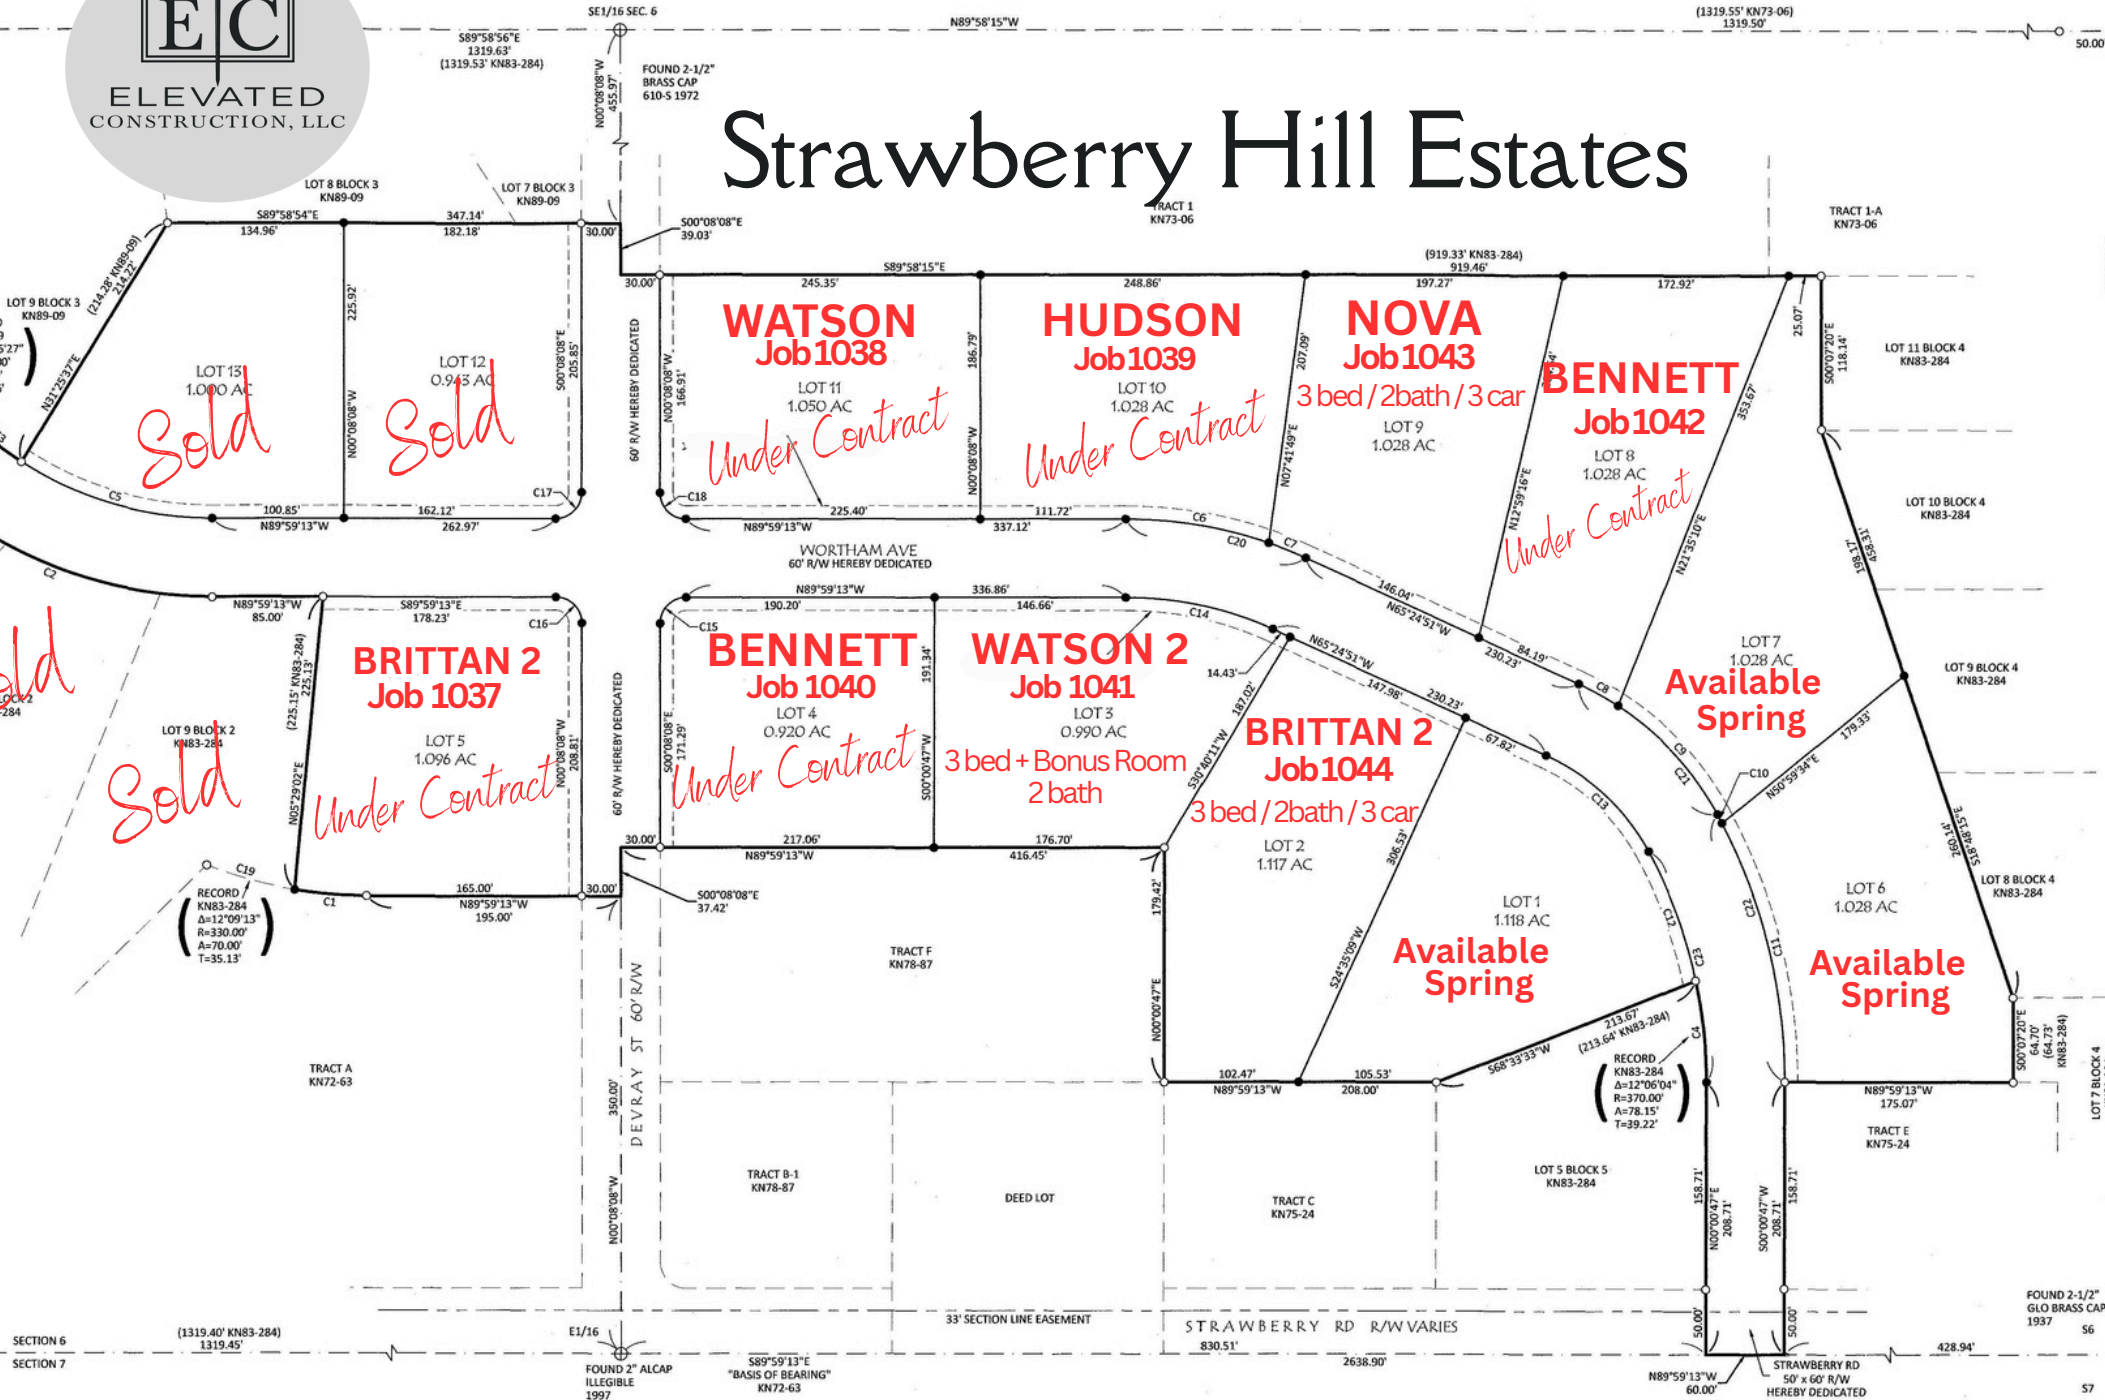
EC
ELEVATED
CONSTRUCTION, LLC

Strawberry Hill Estates

SE1/16 SEC. 6
S89°58'56"E 1319.63' (1319.53' KN83-284)
N89°58'15"W
(1319.55' KN73-06) 1319.50'
50.00'
FOUND 2-1/2" BRASS CAP 610-S 1972
N00°08'08"W 455.97'
LOT 8 BLOCK 3 KN89-09
LOT 7 BLOCK 3 KN89-09
TRACT 1 KN73-06
TRACT 1-A KN73-06
S89°58'54"E 134.96'
347.14' 182.18'
30.00'
S00°08'08"E 39.03'
(214.28' KN89-09) 214.22'
LOT 9 BLOCK 3 KN89-09
N31°25'37"E
225.92'
S00°08'08"E 205.85'
N00°08'08"W
LOT 13 1.000 AC
Sold
LOT 12 0.943 AC
Sold
C5
100.85'
162.12'
C17
N89°59'13"W 262.97'
30.00'
245.35'
S89°58'15"E
248.86'
(919.33' KN83-284) 919.46'
197.27'
172.92'
60' R/W HEREBY DEDICATED
N00°08'08"W 166.91'
WATSON
Job 1038
LOT 11 1.050 AC
Under Contract
186.79'
N00°08'08"W
C18
225.40'
N89°59'13"W
337.12'
HUDSON
Job 1039
LOT 10 1.028 AC
Under Contract
111.72'
207.09'
N07°41'49"E
NOVA
Job 1043
3 bed / 2bath / 3 car
LOT 9 1.028 AC
BENNETT
Job 1042
LOT 8 1.028 AC
Under Contract
N12°59'16"E
353.67'
N21°35'10"E
25.07'
S00°07'20"E 118.14'
LOT 11 BLOCK 4 KN83-284
LOT 10 BLOCK 4 KN83-284
198.17' 458.31'
C6
C20
C7
WORTHAM AVE
60' R/W HEREBY DEDICATED
146.04'
N65°24'51"W
84.19'
230.23'
C2
N89°59'13"W 85.00'
S89°59'13"E 178.23'
C16
N89°59'13"W
190.20'
336.86'
146.66'
C14
C15
(225.15' KN83-284) 225.13'
BRITTAN 2
Job 1037
LOT 5 1.096 AC
Under Contract
N05°29'02"E
N00°08'08"W 208.81'
LOT 9 BLOCK 2 KN83-284
Sold
ld
LOCK 2
-284
BENNETT
Job 1040
LOT 4 0.920 AC
Under Contract
S00°08'08"E 171.29'
191.34'
S00°00'47"W
WATSON 2
Job 1041
LOT 3 0.990 AC
3 bed + Bonus Room 2 bath
14.43'
187.02'
N65°24'51"W
147.98'
230.23'
67.82'
S30°40'11"W
BRITTAN 2
Job 1044
3 bed / 2bath / 3 car
LOT 7 1.028 AC
Available Spring
C8
C9
C21
C10
N50°59'34"E
179.33'
LOT 9 BLOCK 4 KN83-284
C13
30.00'
217.06'
N89°59'13"W
176.70'
416.45'
LOT 2 1.117 AC
306.53'
C12
C22
C11
LOT 6 1.028 AC
260.14'
S18°48'15"E
LOT 8 BLOCK 4 KN83-284
C19
RECORD KN83-284 Δ=12°09'13" R=330.00' A=70.00' T=35.13'
C1
165.00'
N89°59'13"W 195.00'
30.00'
S00°08'08"E 37.42'
TRACT F KN78-87
179.42'
LOT 1 1.118 AC
Available Spring
S24°35'09"W
C23
Available Spring
S00°07'20"E 64.70' (64.73' KN83-284)
LOT 7 BLOCK 4
TRACT A KN72-63
DEVRAY ST 60' R/W
350.00'
N00°00'47"E
102.47'
N89°59'13"W
105.53'
208.00'
S68°33'33"W
213.67' (213.64' KN83-284)
C4
RECORD KN83-284 Δ=12°06'04" R=370.00' A=78.15' T=39.22'
N89°59'13"W 175.07'
TRACT E KN75-24
TRACT B-1 KN78-87
DEED LOT
TRACT C KN75-24
LOT 5 BLOCK 5 KN83-284
N00°08'08"W
158.71'
N00°00'47"E 208.71'
S00°00'47"W 208.71'
158.71'
FOUND 2-1/2" GLO BRASS CAP 1937
S6
33' SECTION LINE EASEMENT
STRAWBERRY RD R/W VARIES
830.51'
50.00'
50.00'
SECTION 6
SECTION 7
(1319.40' KN83-284) 1319.45'
E1/16
FOUND 2" ALCAP ILLEGIBLE 1997
S89°59'13"E "BASIS OF BEARING" KN72-63
2638.90'
N89°59'13"W 60.00'
STRAWBERRY RD 50' x 60' R/W HEREBY DEDICATED
428.94'
S7